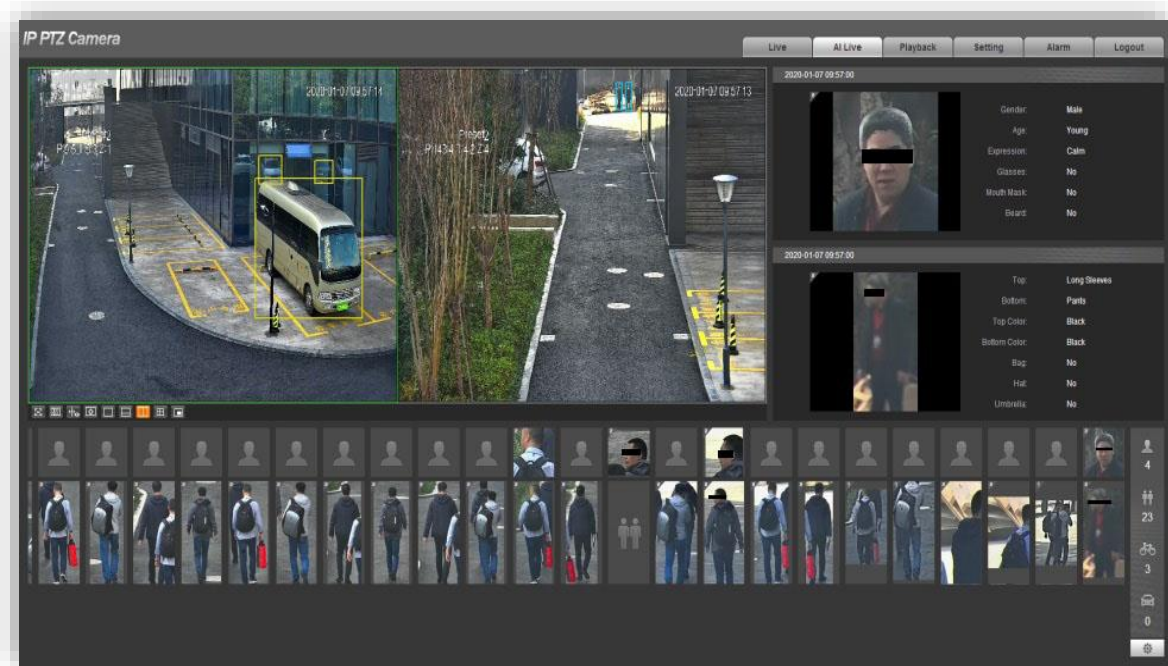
IP PTZ Camera

Live | AI Live | Playback | Setting | Alarm | Logout

2020-01-07 09:57:14
P:S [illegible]

Preset2
P:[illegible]
2020-01-07 09:57:13

2020-01-07 09:57:00

Gender: Male
Age: Young
Expression: Calm
Glasses: No
Mouth Mask: No
Beard: No

2020-01-07 09:57:00

Top: Long Sleeves
Bottom: Pants
Top Color: Black
Bottom Color: Black
Bag: No
Hat: No
Umbrella: No

4
23
3
0